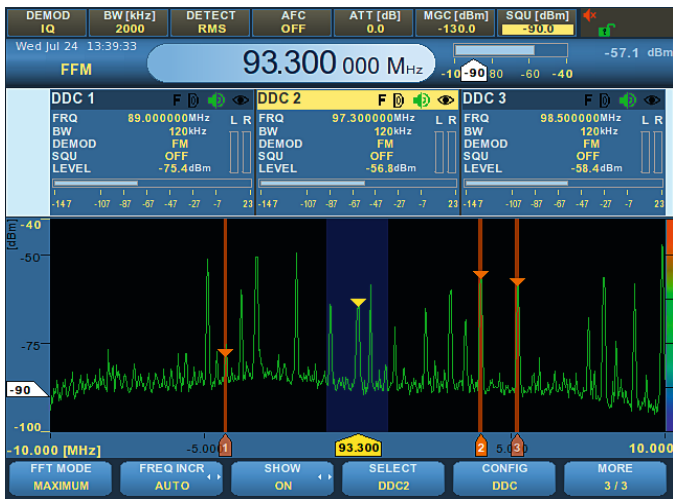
DEMOD IQ | BW [kHz] 2000 | DETECT RMS | AFC OFF | ATT [dB] 0.0 | MGC [dBm] -130.0 | SQU [dBm] -90.0

Wed Jul 24 13:39:33

FFM

93.300 000 MHz

-10 -90 80 -60 -40

-57.1 dBm

DDC 1 F
FRQ 89.000000MHz
BW 120kHz
DEMOD FM
SQU OFF
LEVEL -75.4dBm
L R
-147 -107 -87 -67 -47 -27 -7 23

DDC 2 F
FRQ 97.300000MHz
BW 120kHz
DEMOD FM
SQU OFF
LEVEL -56.8dBm
L R
-147 -107 -87 -67 -47 -27 -7 23

DDC 3 F
FRQ 98.500000MHz
BW 120kHz
DEMOD FM
SQU OFF
LEVEL -58.4dBm
L R
-147 -107 -87 -67 -47 -27 -7 23

[dBm] -40
-50
-75
-90
-100

-10.000 [MHz] -5.000 1 93.300 2 5.000 3 10.000

FFT MODE MAXIMUM | FREQ INCR AUTO | SHOW ON | SELECT DDC2 | CONFIG DDC | MORE 3 / 3